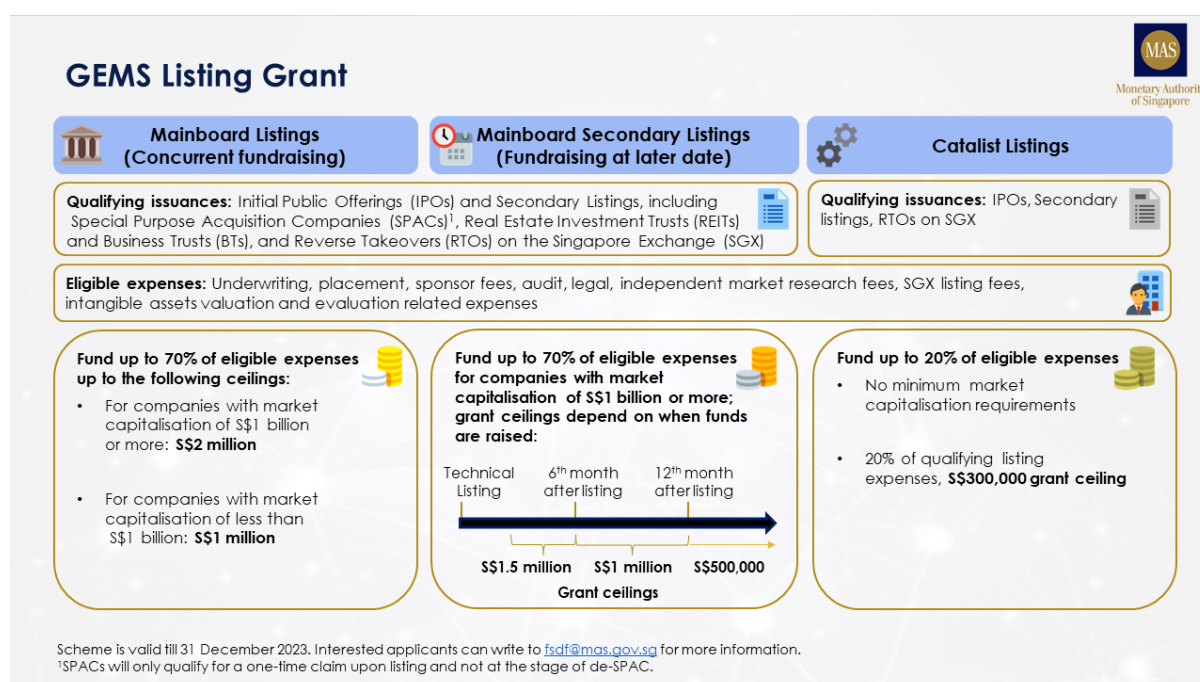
GEMS Listing Grant

MAS
Monetary Authorit
of Singapore

Mainboard Listings (Concurrent fundraising)

Mainboard Secondary Listings (Fundraising at later date)

Catalist Listings

**Qualifying issuances:** Initial Public Offerings (IPOs) and Secondary Listings, including Special Purpose Acquisition Companies (SPACs)$^1$, Real Estate Investment Trusts (REITs) and Business Trusts (BTs), and Reverse Takeovers (RTOs) on the Singapore Exchange (SGX)

**Qualifying issuances:** IPOs, Secondary listings, RTOs on SGX

**Eligible expenses:** Underwriting, placement, sponsor fees, audit, legal, independent market research fees, SGX listing fees, intangible assets valuation and evaluation related expenses

**Fund up to 70% of eligible expenses up to the following ceilings:**
- For companies with market capitalisation of S$1 billion or more: **S$2 million**
- For companies with market capitalisation of less than S$1 billion: **S$1 million**

**Fund up to 70% of eligible expenses for companies with market capitalisation of S$1 billion or more; grant ceilings depend on when funds are raised:**

Technical Listing
6$^{th}$ month after listing
12$^{th}$ month after listing

S$1.5 million
S$1 million
S$500,000
Grant ceilings

**Fund up to 20% of eligible expenses**
- No minimum market capitalisation requirements
- 20% of qualifying listing expenses, **S$300,000 grant ceiling**

Scheme is valid till 31 December 2023. Interested applicants can write to fsdf@mas.gov.sg for more information.
$^1$SPACs will only qualify for a one-time claim upon listing and not at the stage of de-SPAC.